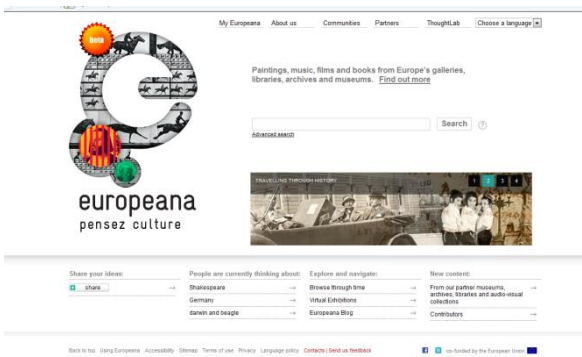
My Europeana About us Communities Partners ThoughtLab Choose a language

beta

europeana
pensez culture

Paintings, music, films and books from Europe's galleries, libraries, archives and museums. Find out more

Search

Advanced search

TRAVELLING THROUGH HISTORY

1 2 3 4

Share your ideas:

share

People are currently thinking about:

Shakespeare →

Germany →

darwin and beagle →

Explore and navigate:

Browse through time →

Virtual Exhibitions →

Europeana Blog →

New content:

From our partner museums, archives, libraries and audio-visual collections →

Contributors →

Back to top Using Europeana Accessibility Sitemap Terms of use Privacy Language policy Contacts | Send us feedback

co-funded by the European Union